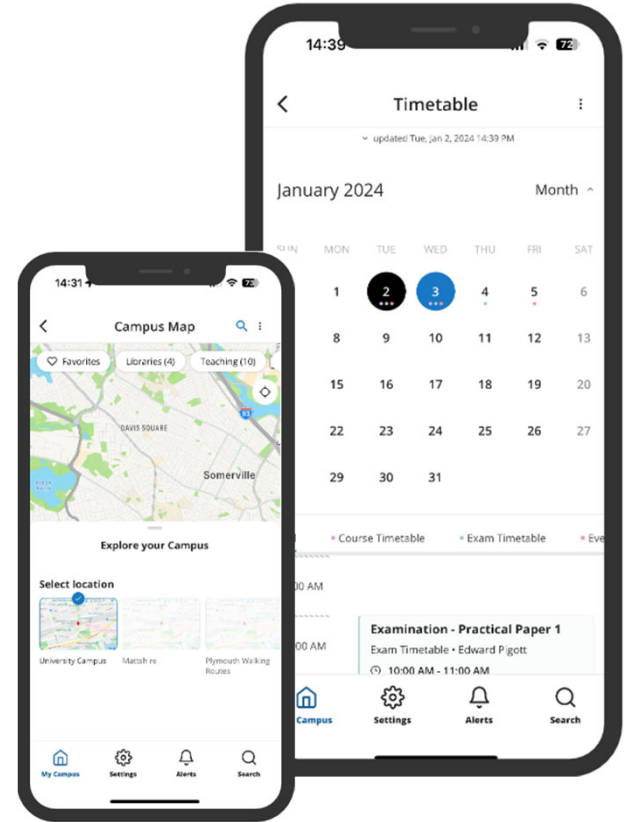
14:39

72

Timetable

updated Tue, Jan 2, 2024 14:39 PM

January 2024

Month

SUN MON TUE WED THU FRI SAT

1 2 3 4 5 6

8 9 10 11 12 13

15 16 17 18 19 20

22 23 24 25 26 27

29 30 31

Course Timetable

Exam Timetable

Eve

00 AM

00 AM

Examination - Practical Paper 1

Exam Timetable • Edward Pigott

10:00 AM - 11:00 AM

Campus

Settings

Alerts

Search

14:31

73

Campus Map

Favorites

Libraries (4)

Teaching (10)

DAVIS SQUARE

Somerville

Explore your Campus

Select location

University Campus

Match re

Plymouth Walking Routes

My Campus

Settings

Alerts

Search